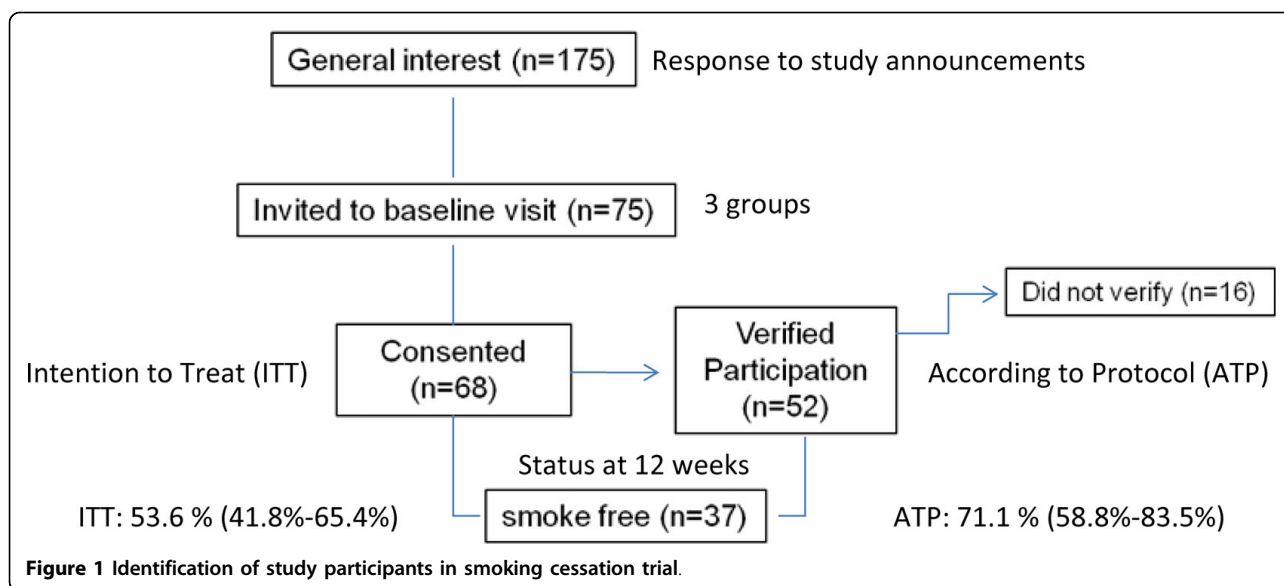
General interest (n=175)

Response to study announcements

Invited to baseline visit (n=75)

3 groups

Did not verify (n=16)

Intention to Treat (ITT)

Consented (n=68)

Verified Participation (n=52)

According to Protocol (ATP)

Status at 12 weeks

ITT: 53.6 % (41.8%-65.4%)

smoke free (n=37)

ATP: 71.1 % (58.8%-83.5%)

**Figure 1 Identification of study participants in smoking cessation trial**.